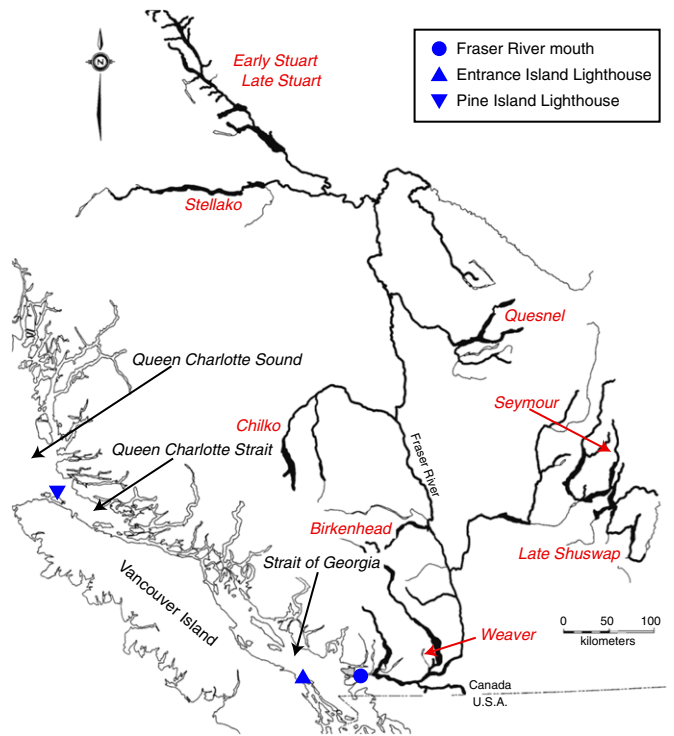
N

Fraser River mouth
Entrance Island Lighthouse
Pine Island Lighthouse

Early Stuart
Late Stuart

Stellako

Quesnel

Queen Charlotte Sound

Seymour

Chilko

Queen Charlotte Strait

Fraser River

Birkenhead

Late Shuswap

Strait of Georgia

Vancouver Island

0 50 100
kilometers

Weaver

Canada
U.S.A.